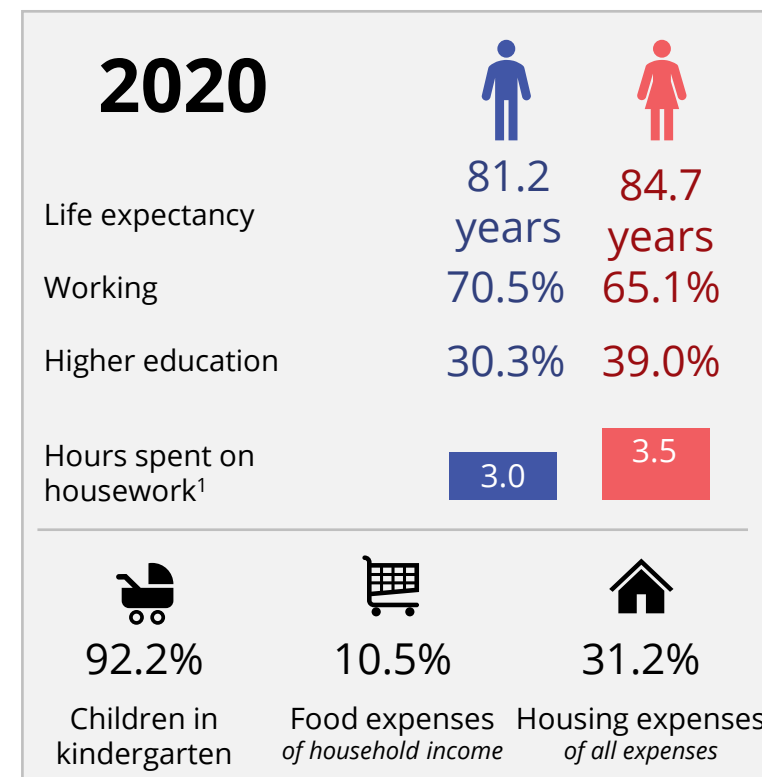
2020

| | | |
|---|---|---|
| Life expectancy | 81.2 years | 84.7 years |
| Working | 70.5% | 65.1% |
| Higher education | 30.3% | 39.0% |
| Hours spent on housework$^1$ | 3.0 | 3.5 |

92.2%
Children in kindergarten

10.5%
Food expenses
*of household income*

31.2%
Housing expenses
*of all expenses*